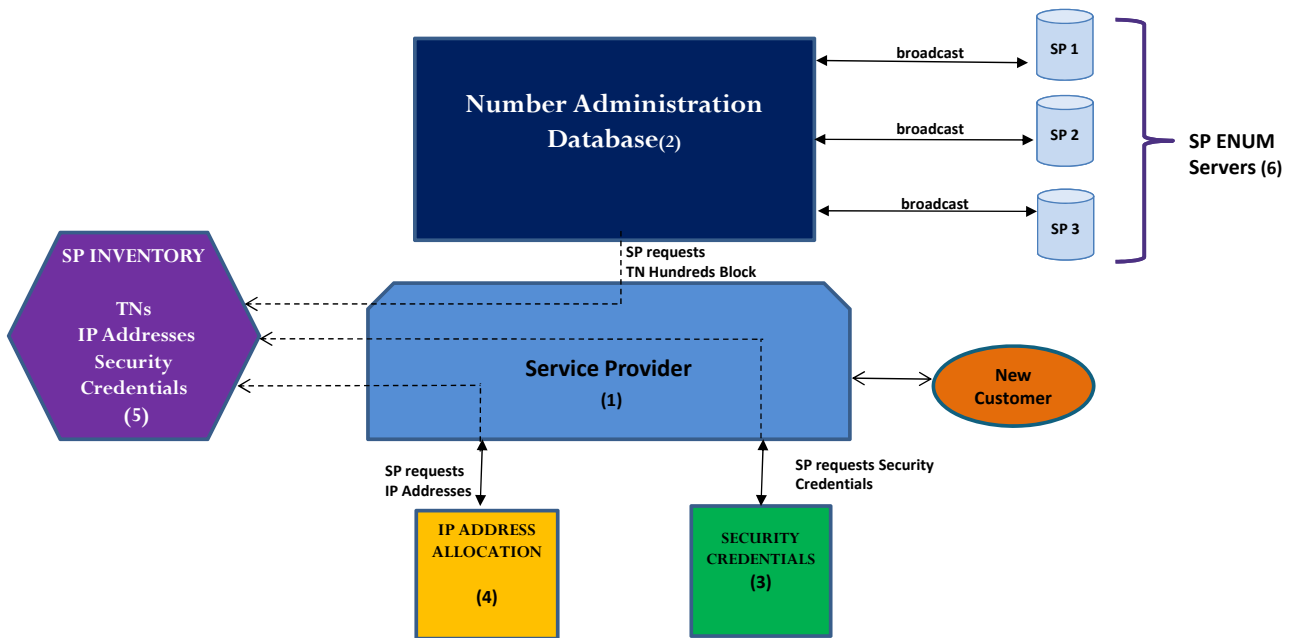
Number Administration Database(2)

broadcast

SP 1

broadcast

SP 2

broadcast

SP 3

SP ENUM Servers (6)

SP requests
TN Hundreds Block

SP INVENTORY

TNs
IP Addresses
Security
Credentials
(5)

Service Provider
(1)

New Customer

SP requests
IP Addresses

SP requests Security
Credentials

IP ADDRESS
ALLOCATION

(4)

SECURITY
CREDENTIALS
(3)